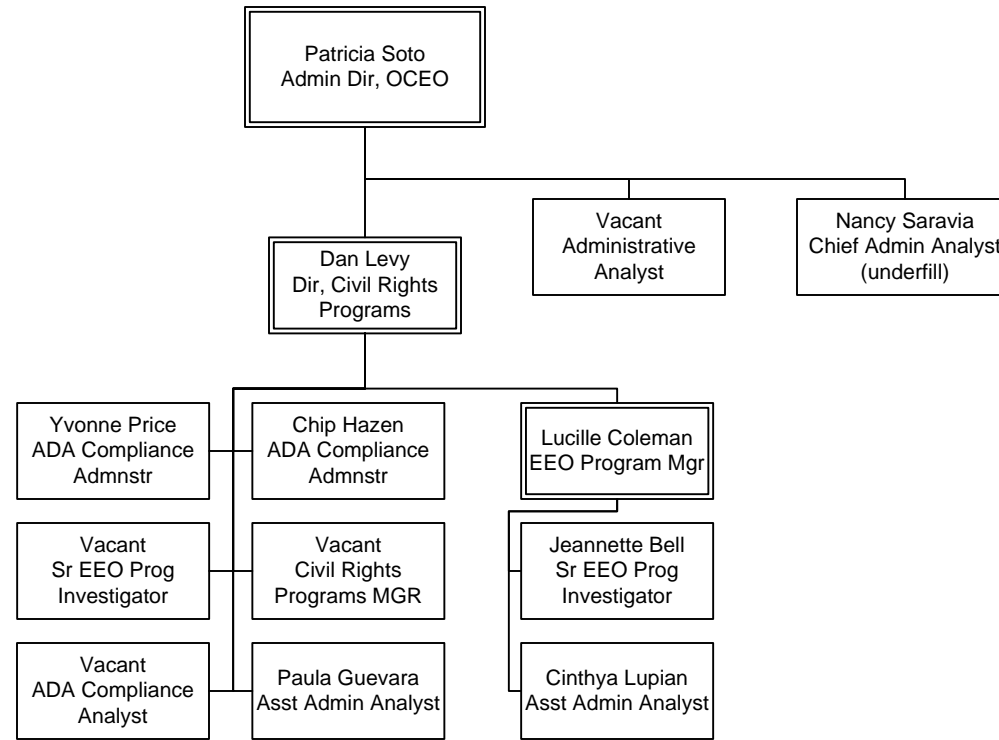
Patricia Soto
Admin Dir, OCEO

Vacant
Administrative
Analyst

Nancy Saravia
Chief Admin Analyst
(underfill)

Dan Levy
Dir, Civil Rights
Programs

Yvonne Price
ADA Compliance
Admnstr

Chip Hazen
ADA Compliance
Admnstr

Lucille Coleman
EEO Program Mgr

Vacant
Sr EEO Prog
Investigator

Vacant
Civil Rights
Programs MGR

Jeannette Bell
Sr EEO Prog
Investigator

Vacant
ADA Compliance
Analyst

Paula Guevara
Asst Admin Analyst

Cinthya Lupian
Asst Admin Analyst